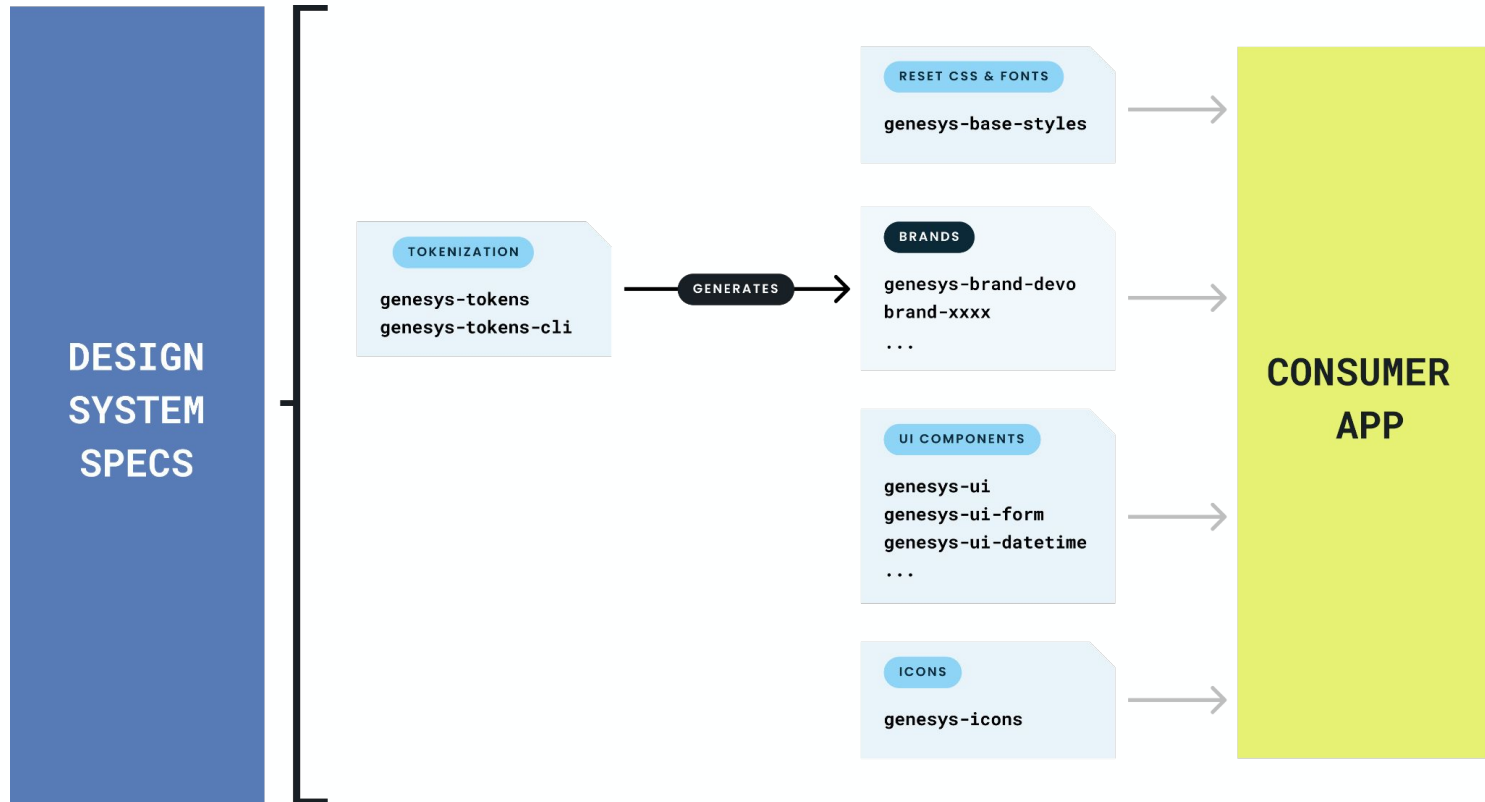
DESIGN SYSTEM SPECS

TOKENIZATION
genesys-tokens
genesys-tokens-cli

GENERATES

RESET CSS & FONTS
genesys-base-styles

BRANDS
genesys-brand-devo
brand-xxxx
...

UI COMPONENTS
genesys-ui
genesys-ui-form
genesys-ui-datetime
...

ICONS
genesys-icons

CONSUMER APP